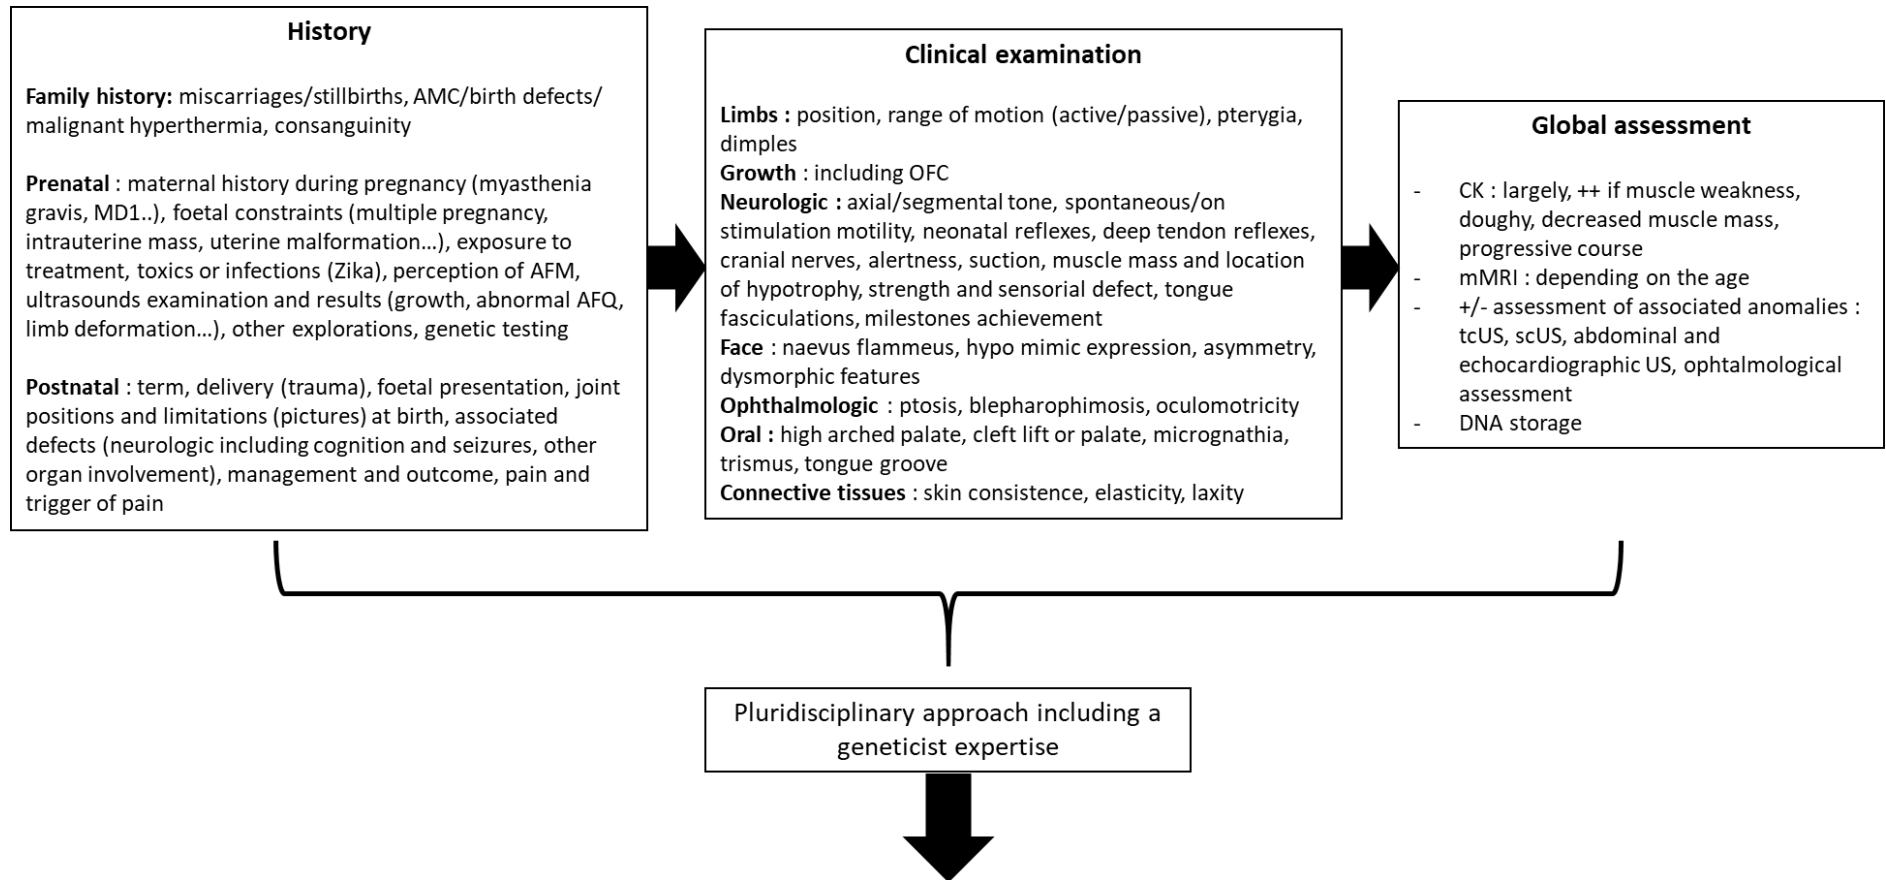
History

Family history: miscarriages/stillbirths, AMC/birth defects/ malignant hyperthermia, consanguinity

Prenatal : maternal history during pregnancy (myasthenia gravis, MD1..), foetal constraints (multiple pregnancy, intrauterine mass, uterine malformation…), exposure to treatment, toxics or infections (Zika), perception of AFM, ultrasounds examination and results (growth, abnormal AFQ, limb deformation…), other explorations, genetic testing

Postnatal : term, delivery (trauma), foetal presentation, joint positions and limitations (pictures) at birth, associated defects (neurologic including cognition and seizures, other organ involvement), management and outcome, pain and trigger of pain

Clinical examination

Limbs : position, range of motion (active/passive), pterygia, dimples
Growth : including OFC
Neurologic : axial/segmental tone, spontaneous/on stimulation motility, neonatal reflexes, deep tendon reflexes, cranial nerves, alertness, suction, muscle mass and location of hypotrophy, strength and sensorial defect, tongue fasciculations, milestones achievement
Face : naevus flammeus, hypo mimic expression, asymmetry, dysmorphic features
Ophthalmologic : ptosis, blepharophimosis, oculomotricity
Oral : high arched palate, cleft lift or palate, micrognathia, trismus, tongue groove
Connective tissues : skin consistence, elasticity, laxity

Global assessment

- CK : largely, ++ if muscle weakness, doughy, decreased muscle mass, progressive course
- mMRI : depending on the age
- +/- assessment of associated anomalies : tcUS, scUS, abdominal and echocardiographic US, ophtalmological assessment
- DNA storage

Pluridisciplinary approach including a geneticist expertise